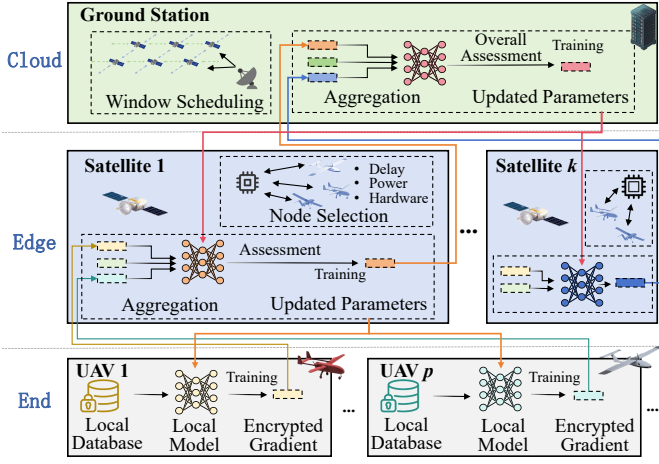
Cloud

Ground Station

Window Scheduling

Overall Assessment

Training

Aggregation

Updated Parameters

Edge

Satellite 1

Delay
Power
Hardware

Node Selection

Assessment

Training

Aggregation

Updated Parameters

...

Satellite $k$

End

UAV 1

Training

Local Database

Local Model

Encrypted Gradient

...

UAV $p$

Training

Local Database

Local Model

Encrypted Gradient

...